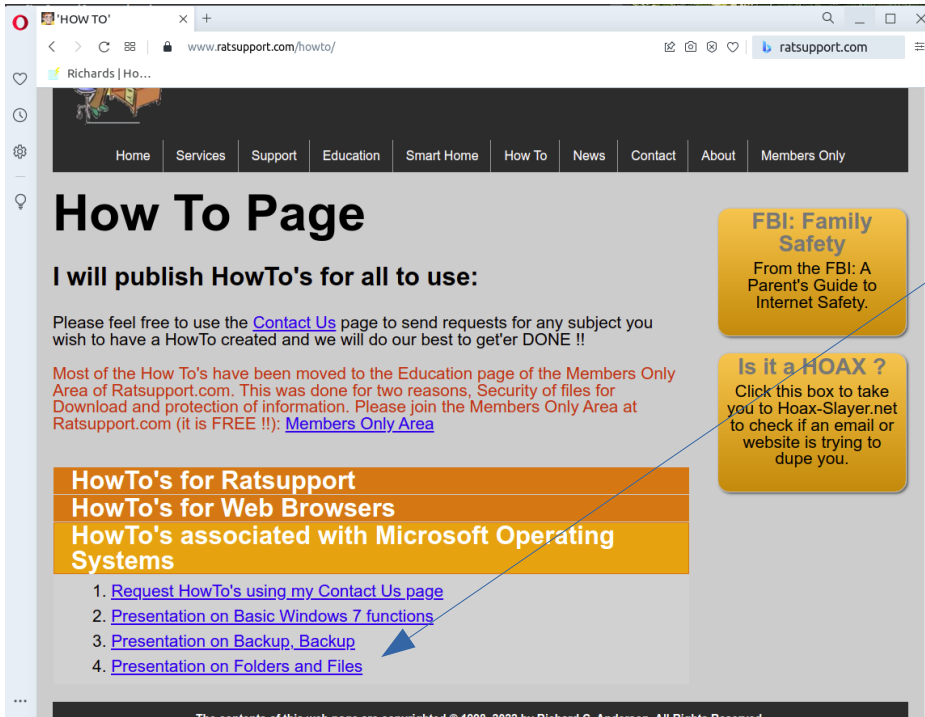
'HOW TO'

www.ratsupport.com/howto/

ratsupport.com

Richards | Ho...

Home | Services | Support | Education | Smart Home | How To | News | Contact | About | Members Only

How To Page

I will publish HowTo's for all to use:

Please feel free to use the Contact Us page to send requests for any subject you wish to have a HowTo created and we will do our best to get'er DONE !!

Most of the How To's have been moved to the Education page of the Members Only Area of Ratsupport.com. This was done for two reasons, Security of files for Download and protection of information. Please join the Members Only Area at Ratsupport.com (it is FREE !!): Members Only Area

HowTo's for Ratsupport

HowTo's for Web Browsers

HowTo's associated with Microsoft Operating Systems

1. Request HowTo's using my Contact Us page
2. Presentation on Basic Windows 7 functions
3. Presentation on Backup, Backup
4. Presentation on Folders and Files

FBI: Family Safety

From the FBI: A Parent's Guide to Internet Safety.

Is it a HOAX ?

Click this box to take you to Hoax-Slayer.net to check if an email or website is trying to dupe you.

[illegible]